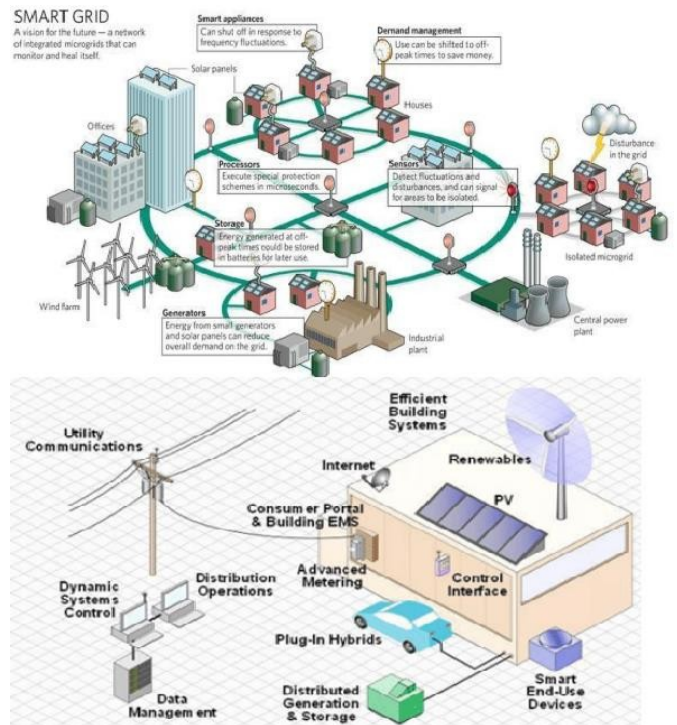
SMART GRID
A vision for the future — a network of integrated microgrids that can monitor and heal itself.

Smart appliances
Can shut off in response to frequency fluctuations.

Demand management
Use can be shifted to off-peak times to save money.

Solar panels

Offices

Houses

Processors
Execute special protection schemes in microseconds.

Sensors
Detect fluctuations and disturbances, and can signal for areas to be isolated.

Disturbance in the grid

Storage
Energy generated at off-peak times could be stored in batteries for later use.

Isolated microgrid

Wind farm

Generators
Energy from small generators and solar panels can reduce overall demand on the grid.

Industrial plant

Central power plant

Efficient Building Systems

Utility Communications

Internet

Renewables

PV

Consum er Portal & Building EMS

Advanced Metering

Control Interface

Dynamic Systems Control

Distribution Operations

Plug-In Hybrids

Data Managem ent

Distributed Generation & Storage

Smart End-Use Devices